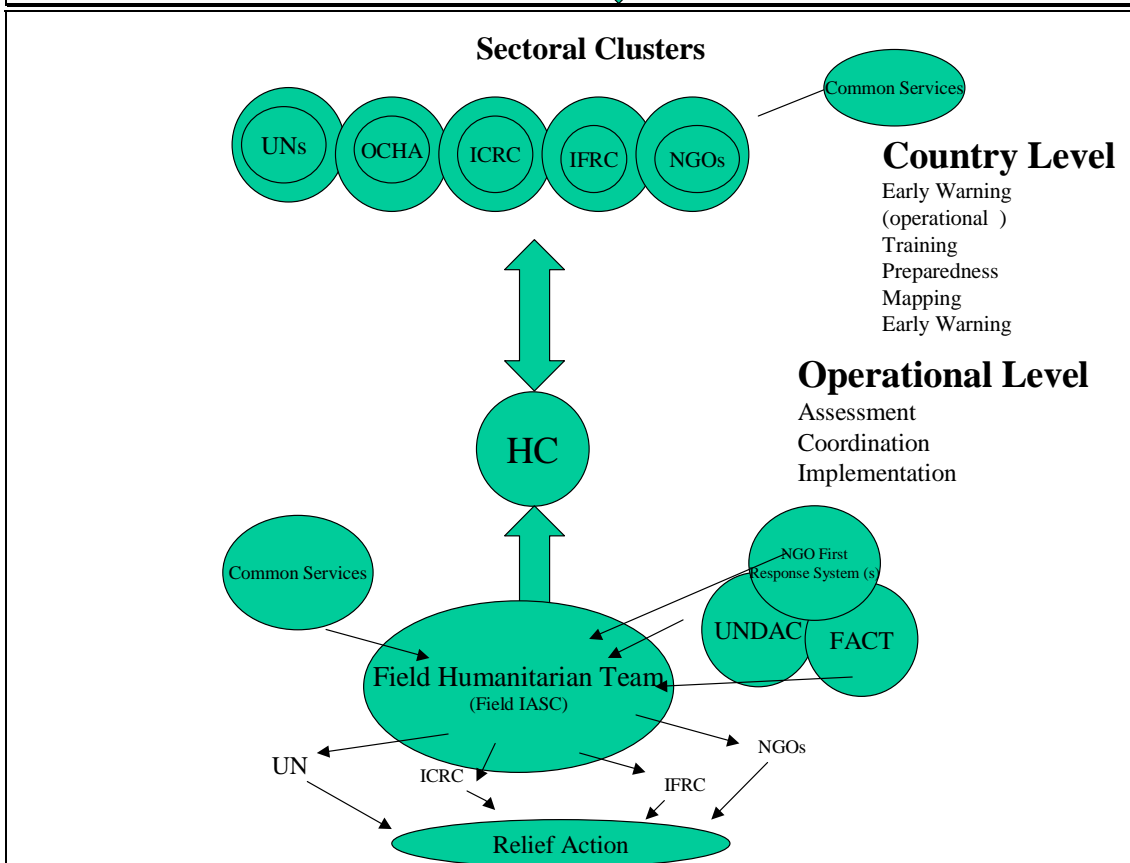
Sectoral Clusters

Common Services

UNs
OCHA
ICRC
IFRC
NGOs

Country Level
Early Warning (operational )
Training
Preparedness
Mapping
Early Warning

Operational Level
Assessment
Coordination
Implementation

HC

Common Services

NGO First Response System (s)

UNDAC
FACT

Field Humanitarian Team
(Field IASC)

UN
ICRC
IFRC
NGOs

Relief Action